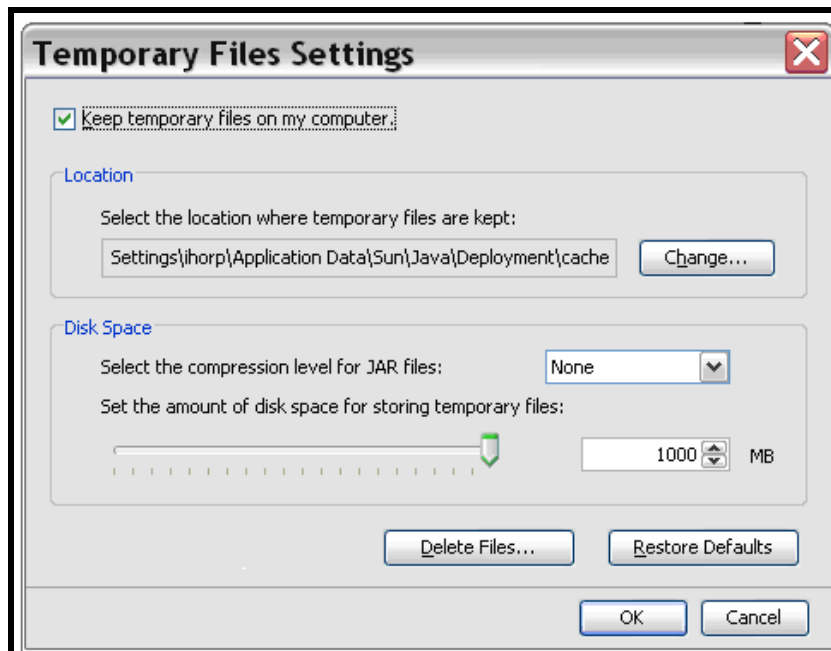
Temporary Files Settings

Keep temporary files on my computer.

Location

Select the location where temporary files are kept:

Settings\ihorp\Application Data\Sun\Java\Deployment\cache

Change...

Disk Space

Select the compression level for JAR files:

None

Set the amount of disk space for storing temporary files:

1000

MB

Delete Files...

Restore Defaults

OK

Cancel